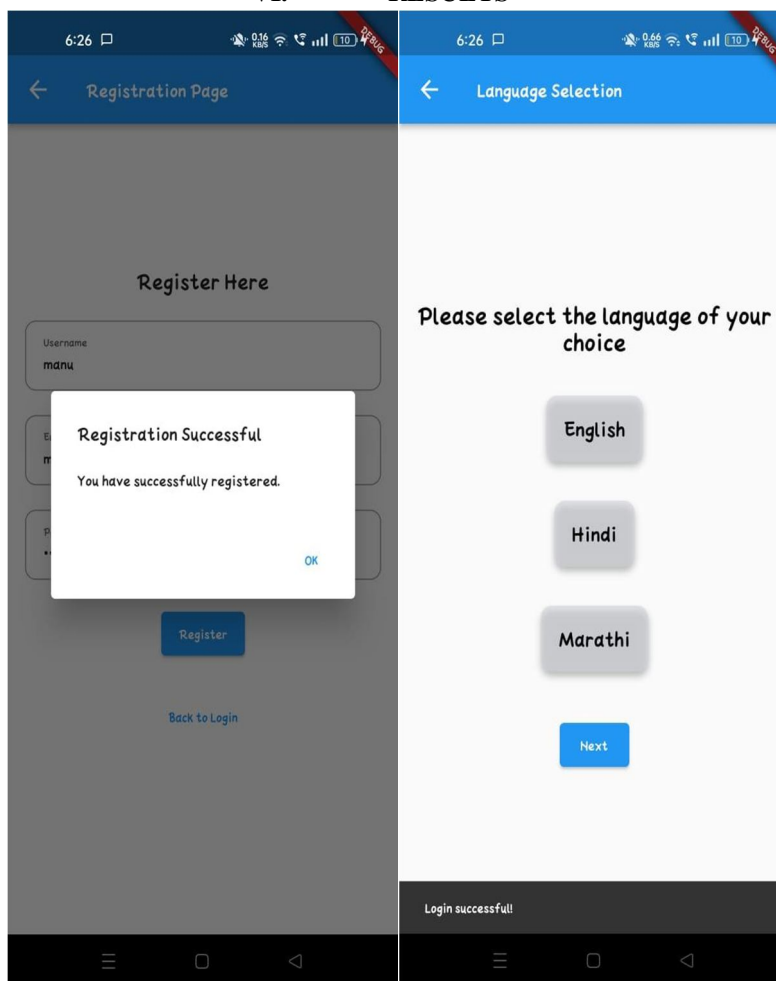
VI. RESULTS

6:26 0.16 KB/S 10 DEBUG

Registration Page

Register Here

Username
manu

E
m

P
••

Registration Successful

You have successfully registered.

OK

Register

Back to Login

6:26 0.66 KB/S 10 DEBUG

Language Selection

Please select the language of your choice

English

Hindi

Marathi

Next

Login successful!